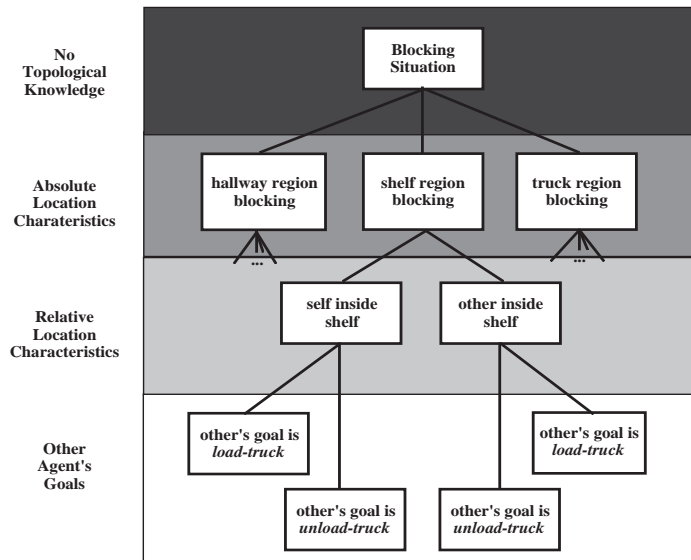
No Topological Knowledge

Blocking Situation

Absolute Location Charateristics

hallway region blocking

shelf region blocking

truck region blocking

...

...

Relative Location Characteristics

self inside shelf

other inside shelf

Other Agent's Goals

other's goal is *load-truck*

other's goal is *load-truck*

other's goal is *unload-truck*

other's goal is *unload-truck*